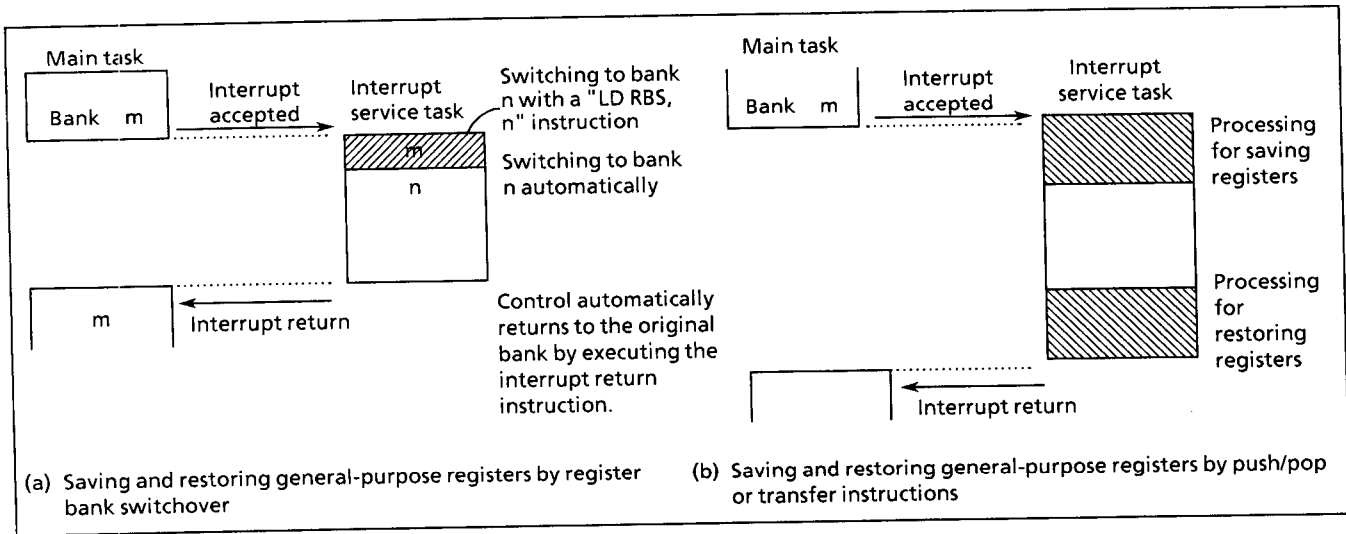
Main task

Bank m

Interrupt accepted

Interrupt service task

Switching to bank n with a "LD RBS, n" instruction

m

Switching to bank n automatically

n

m

Interrupt return

Control automatically returns to the original bank by executing the interrupt return instruction.

Main task

Interrupt accepted

Bank m

Interrupt service task

Processing for saving registers

Processing for restoring registers

Interrupt return

(a) Saving and restoring general-purpose registers by register bank switchover

(b) Saving and restoring general-purpose registers by push/pop or transfer instructions